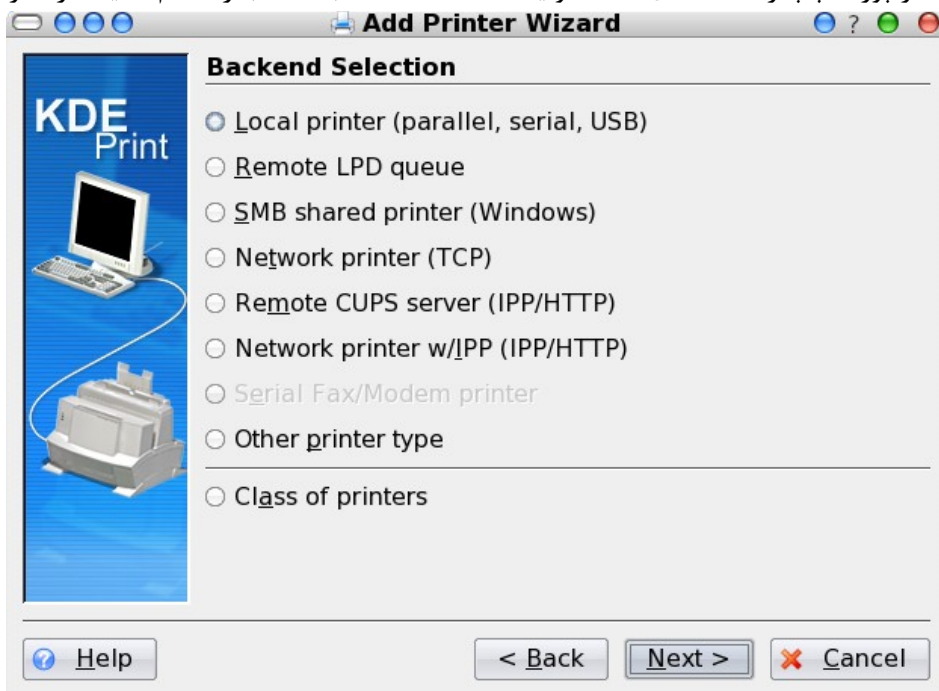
Add Printer Wizard

?

KDE Print

Backend Selection

Local printer (parallel, serial, USB)

Remote LPD queue

SMB shared printer (Windows)

Network printer (TCP)

Remote CUPS server (IPP/HTTP)

Network printer w/IPP (IPP/HTTP)

Serial Fax/Modem printer

Other printer type

Class of printers

Help

< Back

Next >

Cancel